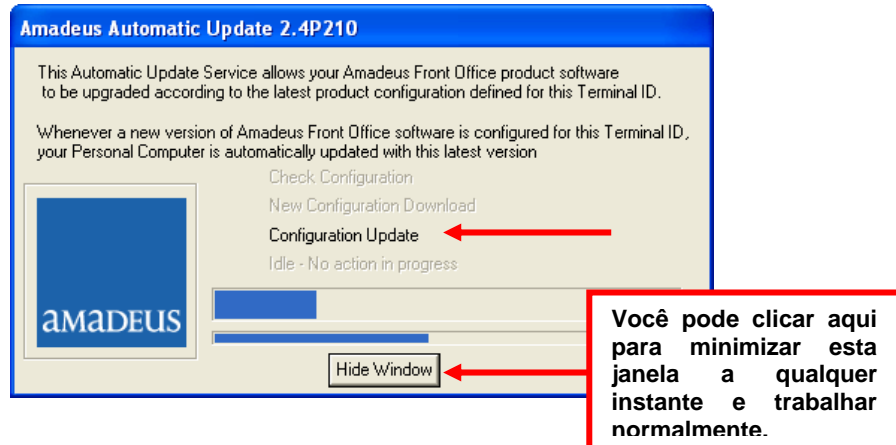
Amadeus Automatic Update 2.4P210

This Automatic Update Service allows your Amadeus Front Office product software to be upgraded according to the latest product configuration defined for this Terminal ID.

Whenever a new version of Amadeus Front Office software is configured for this Terminal ID, your Personal Computer is automatically updated with this latest version

Check Configuration

New Configuration Download

Configuration Update

Idle - No action in progress

amadeus

Hide Window

Você pode clicar aqui para minimizar esta janela a qualquer instante e trabalhar normalmente.